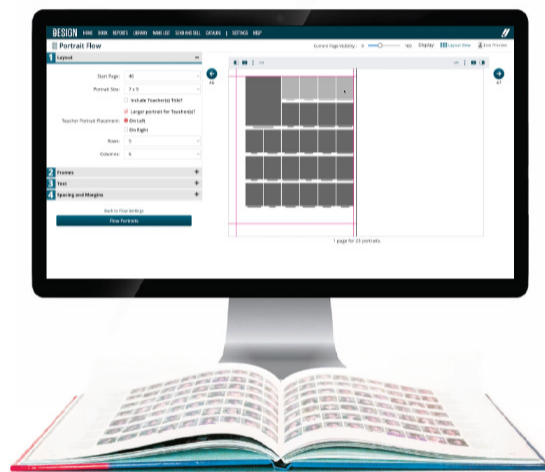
DESIGN HOME BOOK REPORTS LIBRARY NAME LIST SEARCH AND SELL CATALOG | SETTINGS HELP

Portrait Flow

Current Page Visibility: 0 100 Display: Layout View Exit Preview

1 Layout

Start Page: 40

Portrait Size: 7 x 5

Include Teacher(s) Title?

Larger portrait for Teacher(s)?

Teacher Portrait Placement: On Left

On Right

Rows: 5

Columns: 6

2 Frames

3 Text

4 Spacing and Margins

Back to Flow Settings

Flow Portraits

40

41

1 page for 23 portraits.